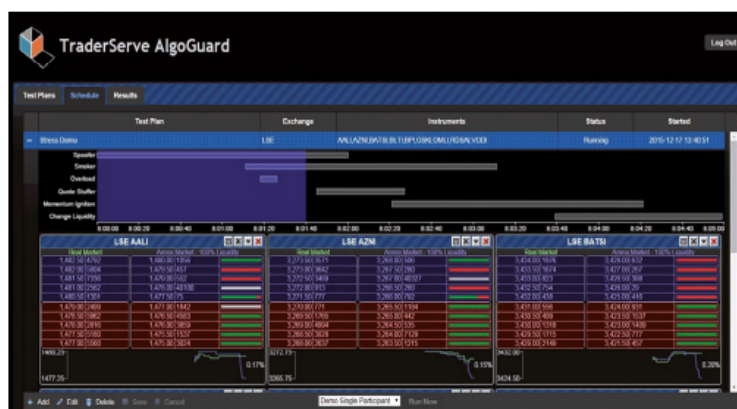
TraderServe AlgoGuard

Log Out

Test Plans | Schedule | Results

| Test Plan | Exchange | Instruments | Status | Started |
|---|---|---|---|---|
| Stress Demo | LSE | AAL.L,AZN,BATS,BLT,BP,GSK,LLOY,RDSA,VOD | Running | 2015-12-17 13:40:51 |

Spoofer
Smoker
Overload
Quote Stuffer
Momentum Ignition
Change Liquidity

8:00:00 8:00:20 8:00:40 8:01:00 8:01:20 8:01:40 8:02:00 8:02:20 8:02:40 8:03:00 8:03:20 8:03:40 8:04:00 8:04:20 8:04:40 8:05:00

LSE AALI
Real Market | Arena Market : 100% Liquidity

1480.25
1477.25
0.17%

LSE AZNI
Real Market | Arena Market : 100% Liquidity

3272.75
3265.75
0.15%

LSE BATSI
Real Market | Arena Market : 100% Liquidity

3432.00
3424.50
0.20%

Add | Edit | Delete | Save | Cancel | Demo Single Participant | Run Now